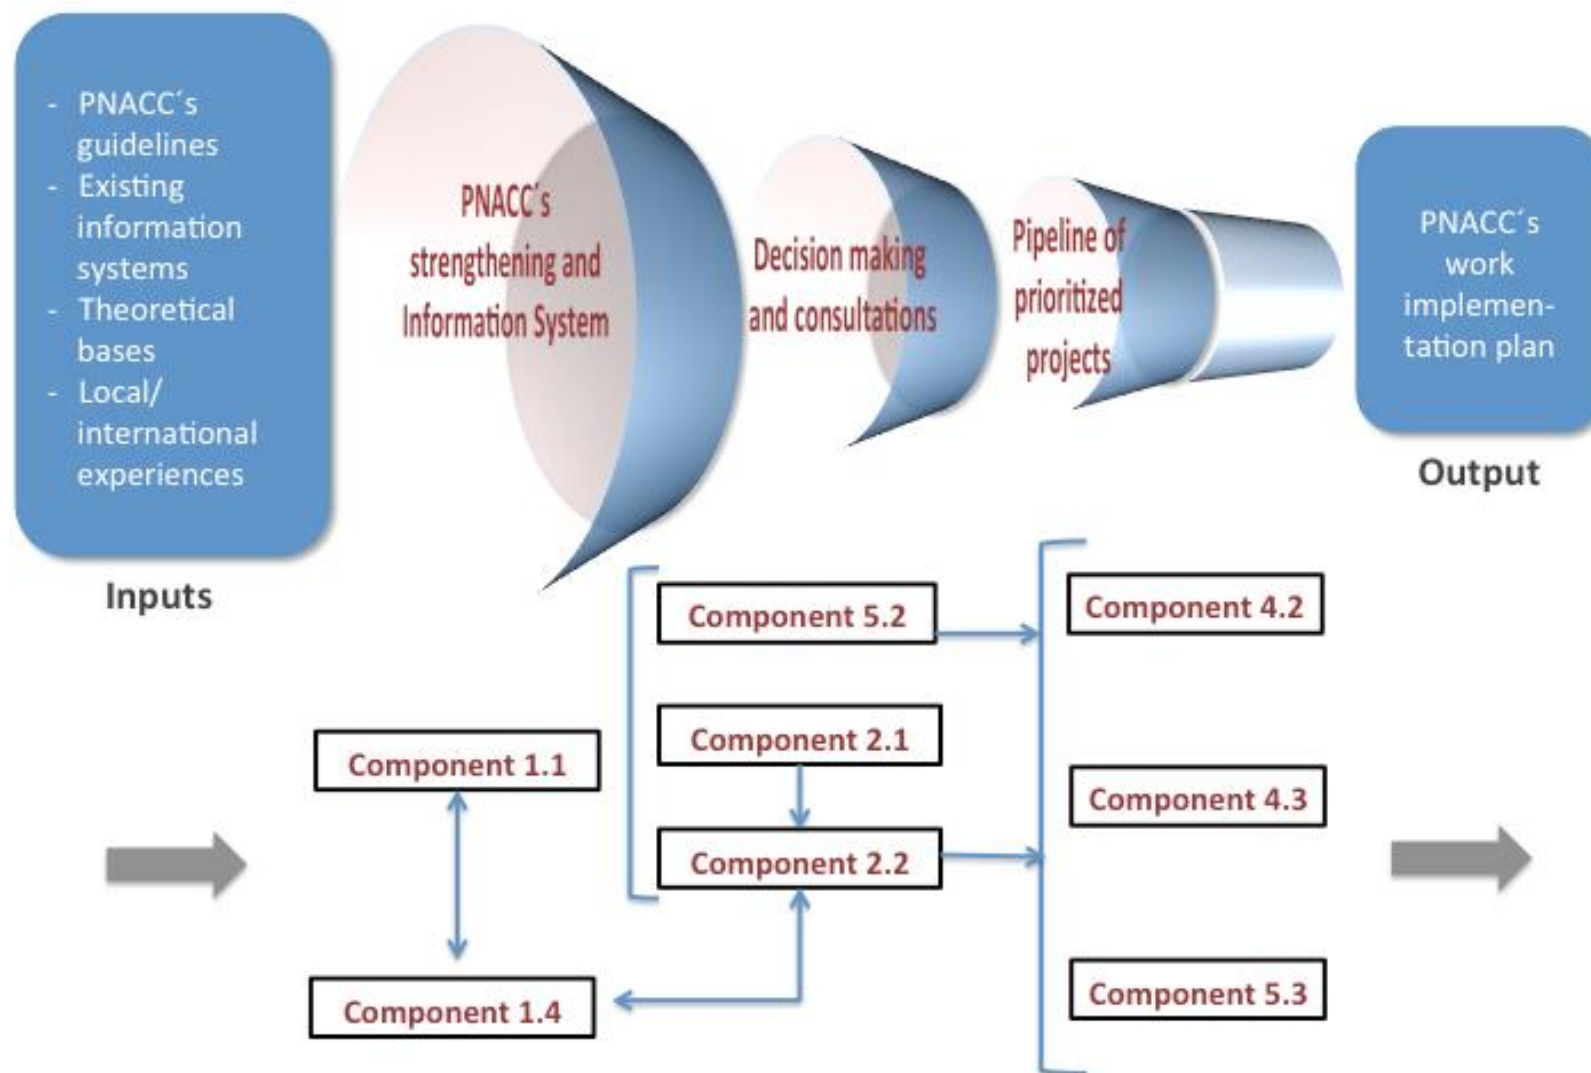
- PNACC´s guidelines
- Existing information systems
- Theoretical bases
- Local/ international experiences

Inputs

PNACC´s strengthening and Information System

Decision making and consultations

Pipeline of prioritized projects

PNACC´s work implementation plan

Output

Component 5.2

Component 4.2

Component 1.1

Component 2.1

Component 4.3

Component 2.2

Component 1.4

Component 5.3